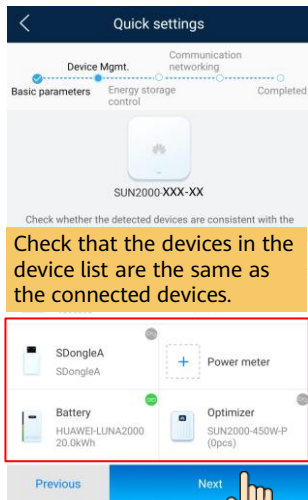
Quick settings

Device Mgmt.

Communication networking

Basic parameters

Energy storage control

Completed

SUN2000-XXX-XX

Check whether the detected devices are consistent with the

Check that the devices in the device list are the same as the connected devices.

SDongleA
SDongleA

Power meter

Battery
HUAWEI-LUNA2000
20.0kWh

Optimizer
SUN2000-450W-P
(0pcs)

Previous

Next